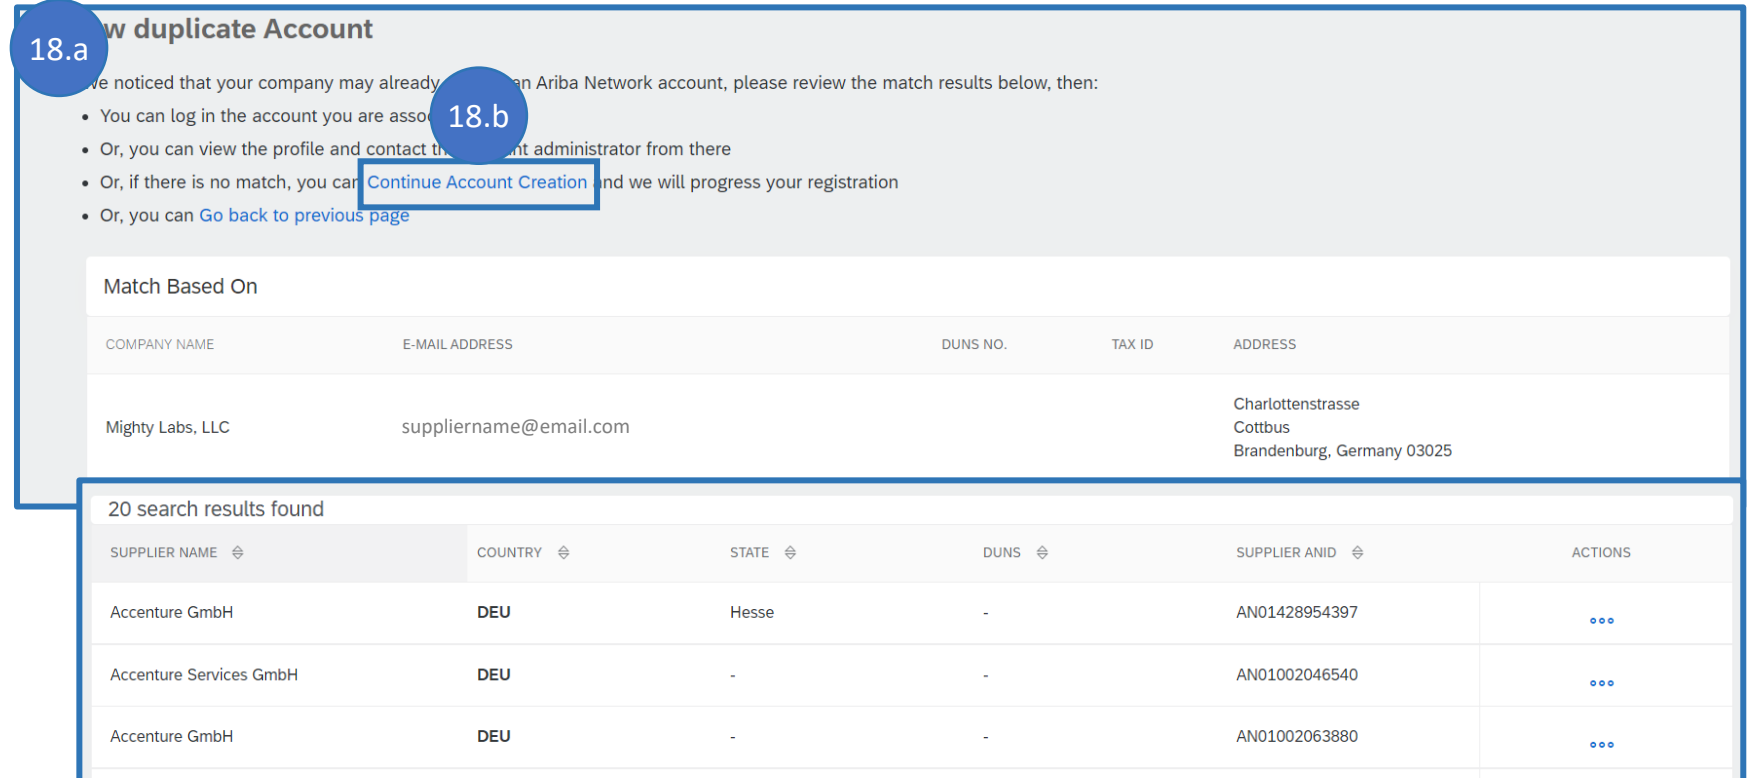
18.a

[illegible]w duplicate Account

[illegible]e noticed that your company may already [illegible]an Ariba Network account, please review the match results below, then:

- You can log in the account you are asso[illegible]
- Or, you can view the profile and contact th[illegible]nt administrator from there
- Or, if there is no match, you can Continue Account Creation and we will progress your registration
- Or, you can Go back to previous page

18.b

Match Based On

| COMPANY NAME | E-MAIL ADDRESS | DUNS NO. | TAX ID | ADDRESS |
|---|---|---|---|---|
| Mighty Labs, LLC | suppliername@email.com | | | Charlottenstrasse Cottbus Brandenburg, Germany 03025 |

20 search results found

| SUPPLIER NAME | COUNTRY | STATE | DUNS | SUPPLIER ANID | ACTIONS |
|---|---|---|---|---|---|
| Accenture GmbH | DEU | Hesse | - | AN01428954397 | ooo |
| Accenture Services GmbH | DEU | - | - | AN01002046540 | ooo |
| Accenture GmbH | DEU | - | - | AN01002063880 | ooo |